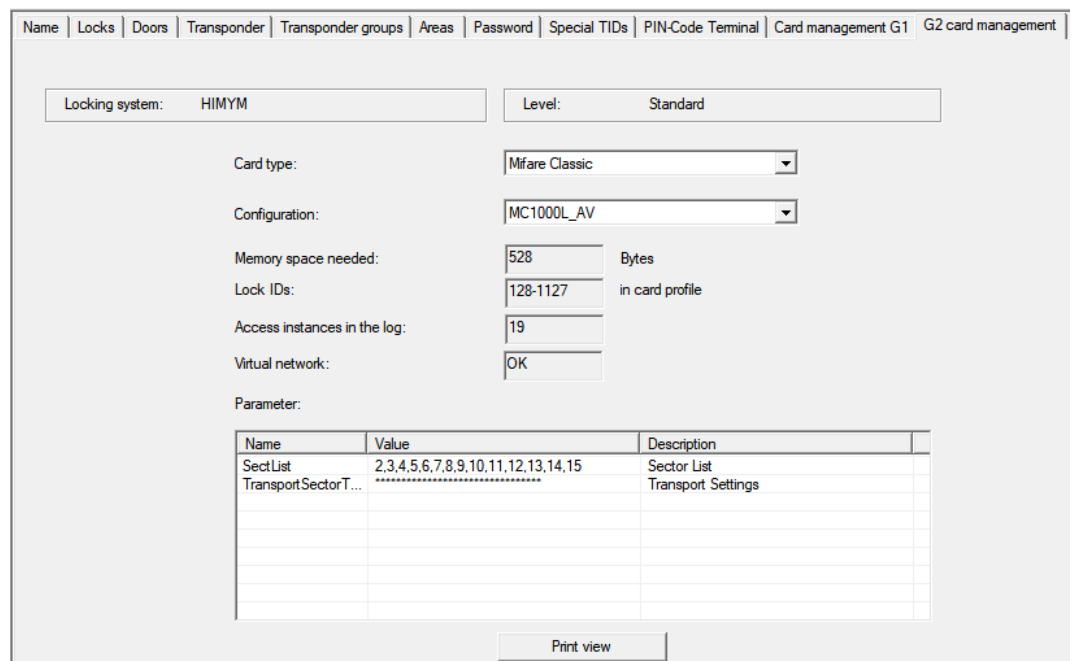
Name | Locks | Doors | Transponder | Transponder groups | Areas | Password | Special TIDs | PIN-Code Terminal | Card management G1 | G2 card management

Locking system: HIMYM

Level: Standard

Card type: Mifare Classic

Configuration: MC1000L_AV

Memory space needed: 528 Bytes

Lock IDs: 128-1127 in card profile

Access instances in the log: 19

Virtual network: OK

Parameter:

| Name | Value | Description |
|---|---|---|
| SectList | 2,3,4,5,6,7,8,9,10,11,12,13,14,15 | Sector List |
| TransportSectorT... | ******************************** | Transport Settings |

Print view